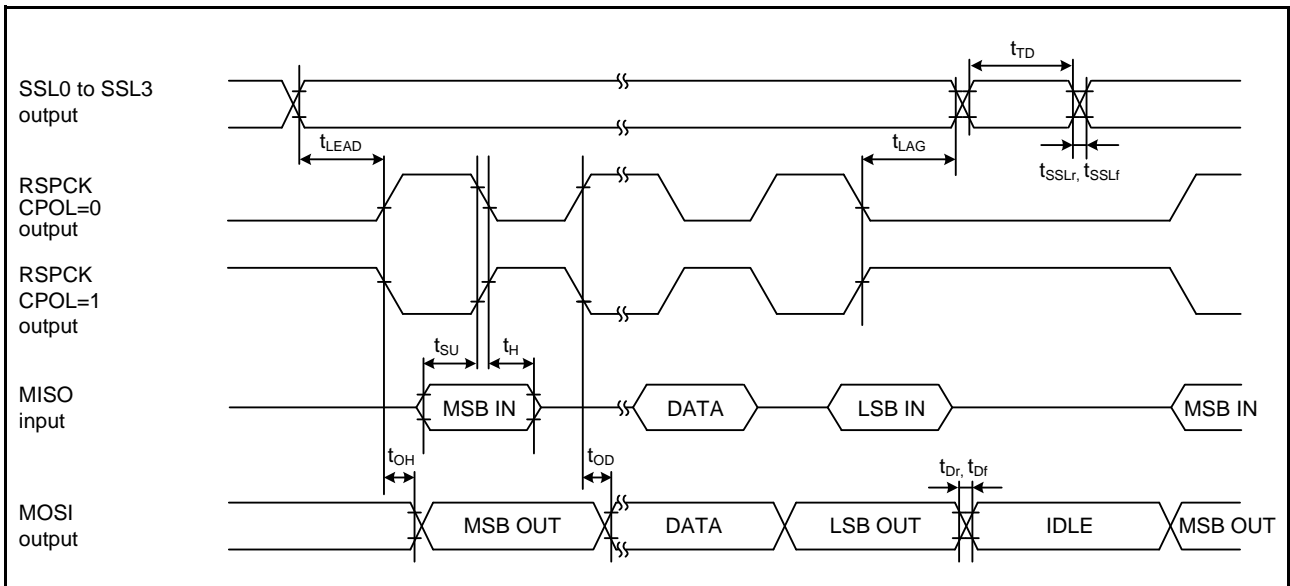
$t_{TD}$

SSL0 to SSL3 output

$t_{LEAD}$

$t_{LAG}$

$t_{SSLr}$, $t_{SSLf}$

RSPCK CPOL=0 output

RSPCK CPOL=1 output

$t_{SU}$

$t_{H}$

MISO input

MSB IN

DATA

LSB IN

MSB IN

$t_{OH}$

$t_{OD}$

$t_{Dr}$, $t_{Df}$

MOSI output

MSB OUT

DATA

LSB OUT

IDLE

MSB OUT